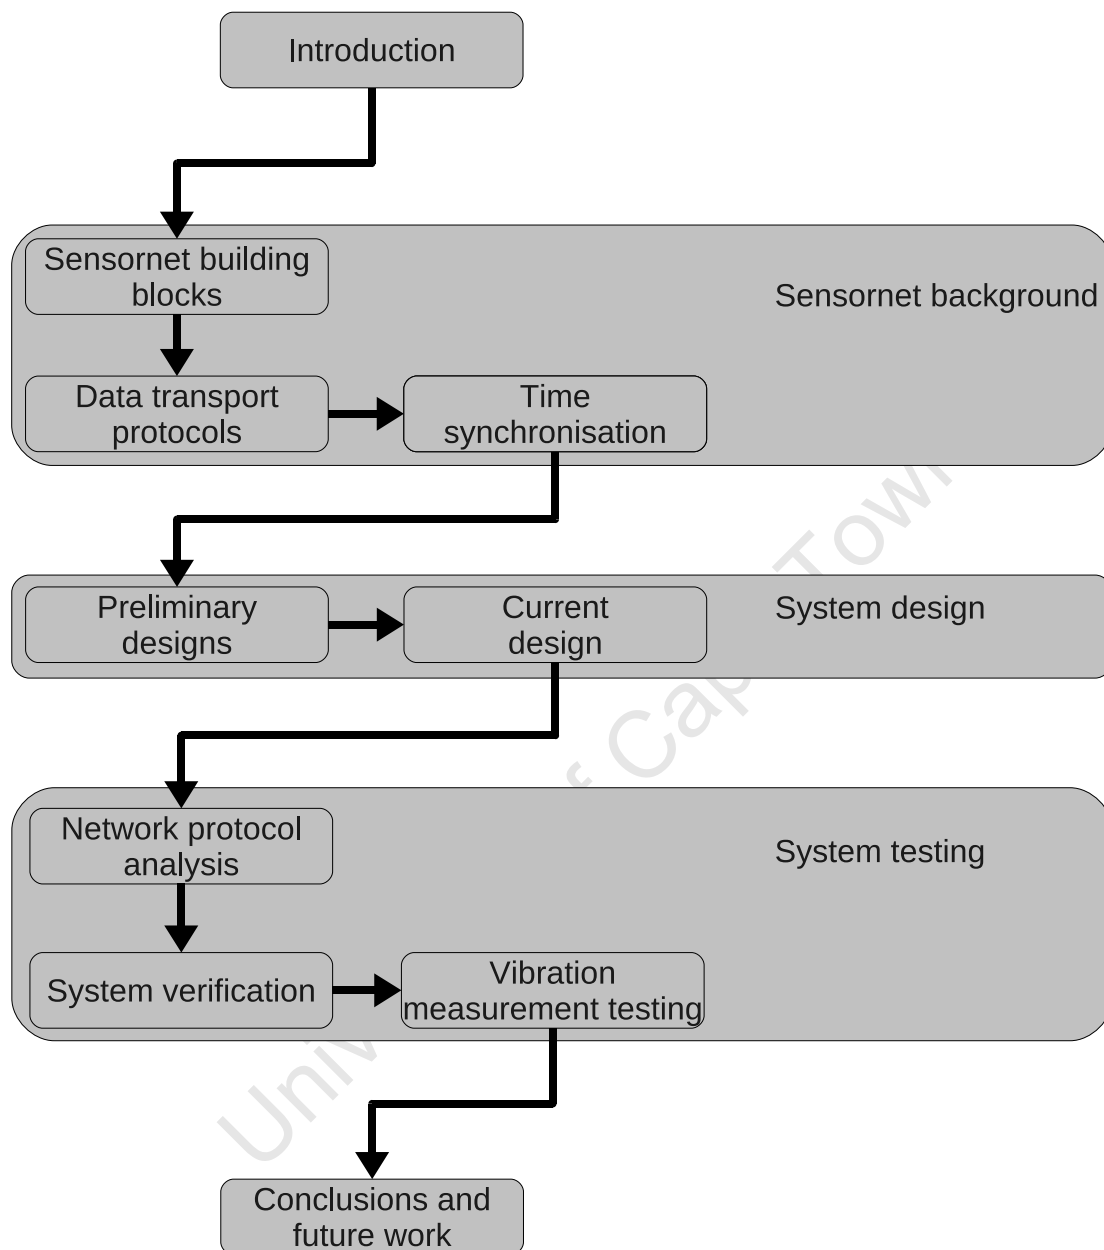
Introduction

Sensornet building blocks

Sensornet background

Data transport protocols

Time synchronisation

Preliminary designs

Current design

System design

Network protocol analysis

System testing

System verification

Vibration measurement testing

Conclusions and future work

University of Cape Town